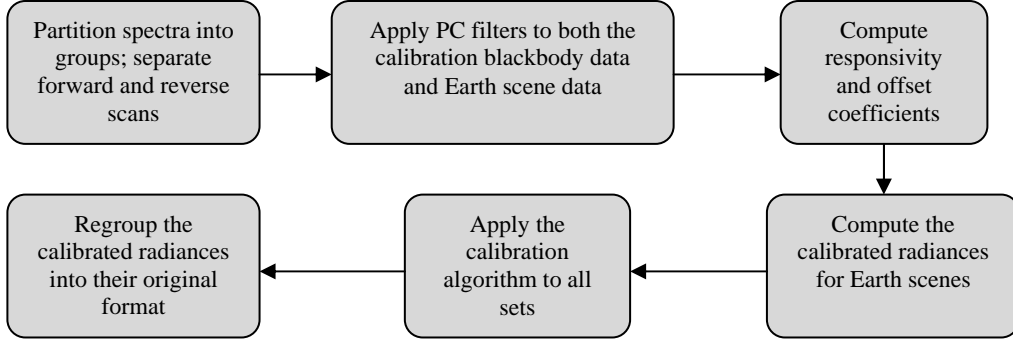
Partition spectra into groups; separate forward and reverse scans

Apply PC filters to both the calibration blackbody data and Earth scene data

Compute responsivity and offset coefficients

Compute the calibrated radiances for Earth scenes

Apply the calibration algorithm to all sets

Regroup the calibrated radiances into their original format